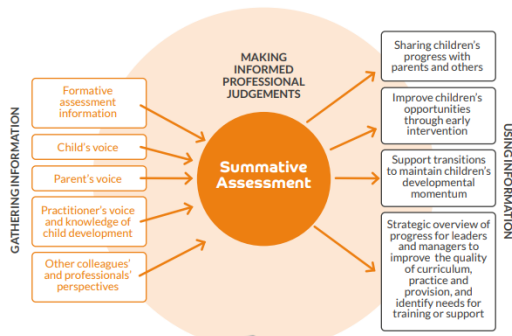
GATHERING INFORMATION

Formative assessment information

Child's voice

Parent's voice

Practitioner's voice and knowledge of child development

Other colleagues' and professionals' perspectives

MAKING INFORMED PROFESSIONAL JUDGEMENTS

Summative Assessment

USING INFORMATION

Sharing children's progress with parents and others

Improve children's opportunities through early intervention

Support transitions to maintain children's developmental momentum

Strategic overview of progress for leaders and managers to improve the quality of curriculum, practice and provision, and identify needs for training or support